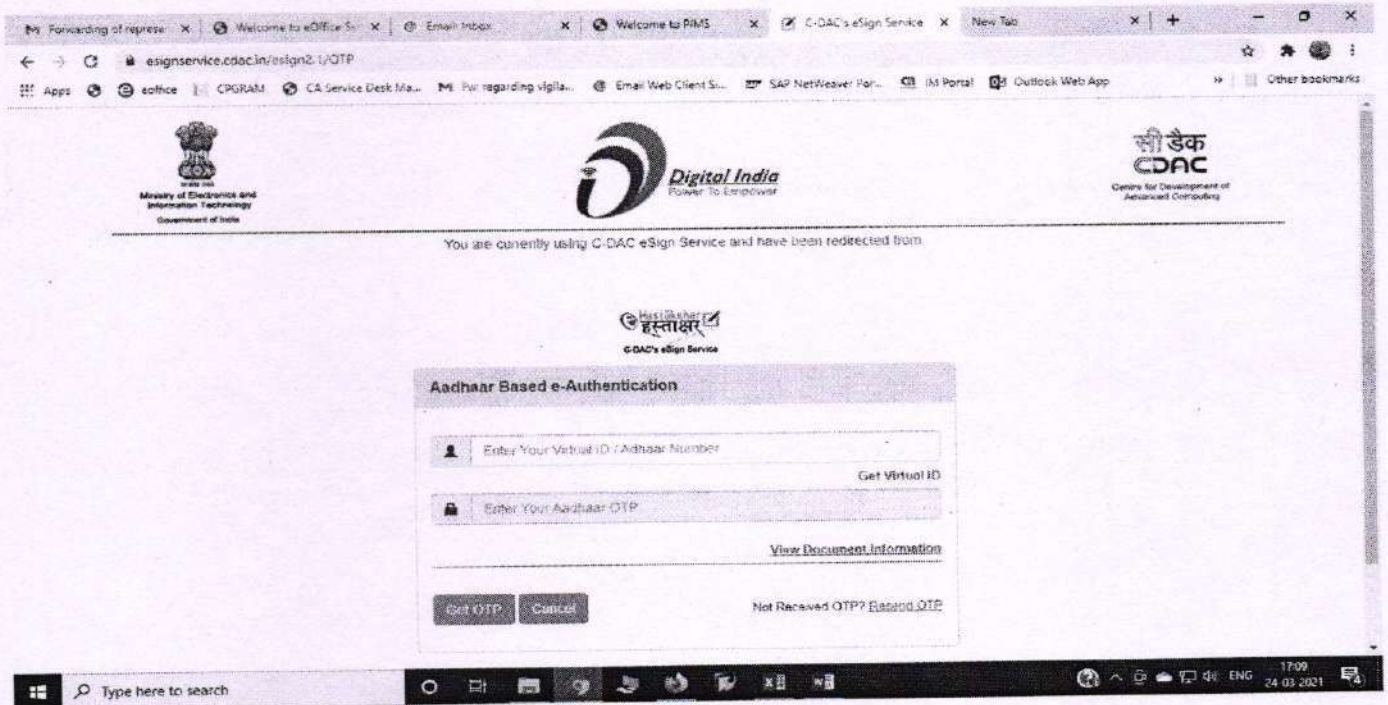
Forwarding of represe × | Welcome to eOffice S × | Email Inbox × | Welcome to PIMS × | C-DAC's eSign Service × | New Tab × | +

esignservice.cdac.in/esign2.1/OTP

Apps | eoffice | CPGRAM | CA Service Desk Ma... | Fw regarding vigila... | Email Web Client S... | SAP NetWeaver Por... | IM Portal | Outlook Web App | Other bookmarks

Ministry of Electronics and Information Technology
Government of India

Digital India
Power To Empower

सी डैक
CDAC
Centre for Development of Advanced Computing

You are currently using C-DAC eSign Service and have been redirected from

Hastakshar हस्ताक्षर
C-DAC's eSign Service

Aadhaar Based e-Authentication

Enter Your Virtual ID / Adhaar Number

Get Virtual ID

Enter Your Aadhaar OTP

View Document Information

Get OTP | Cancel

Not Received OTP? Resend OTP

Type here to search

ENG 17:09 24-03-2021